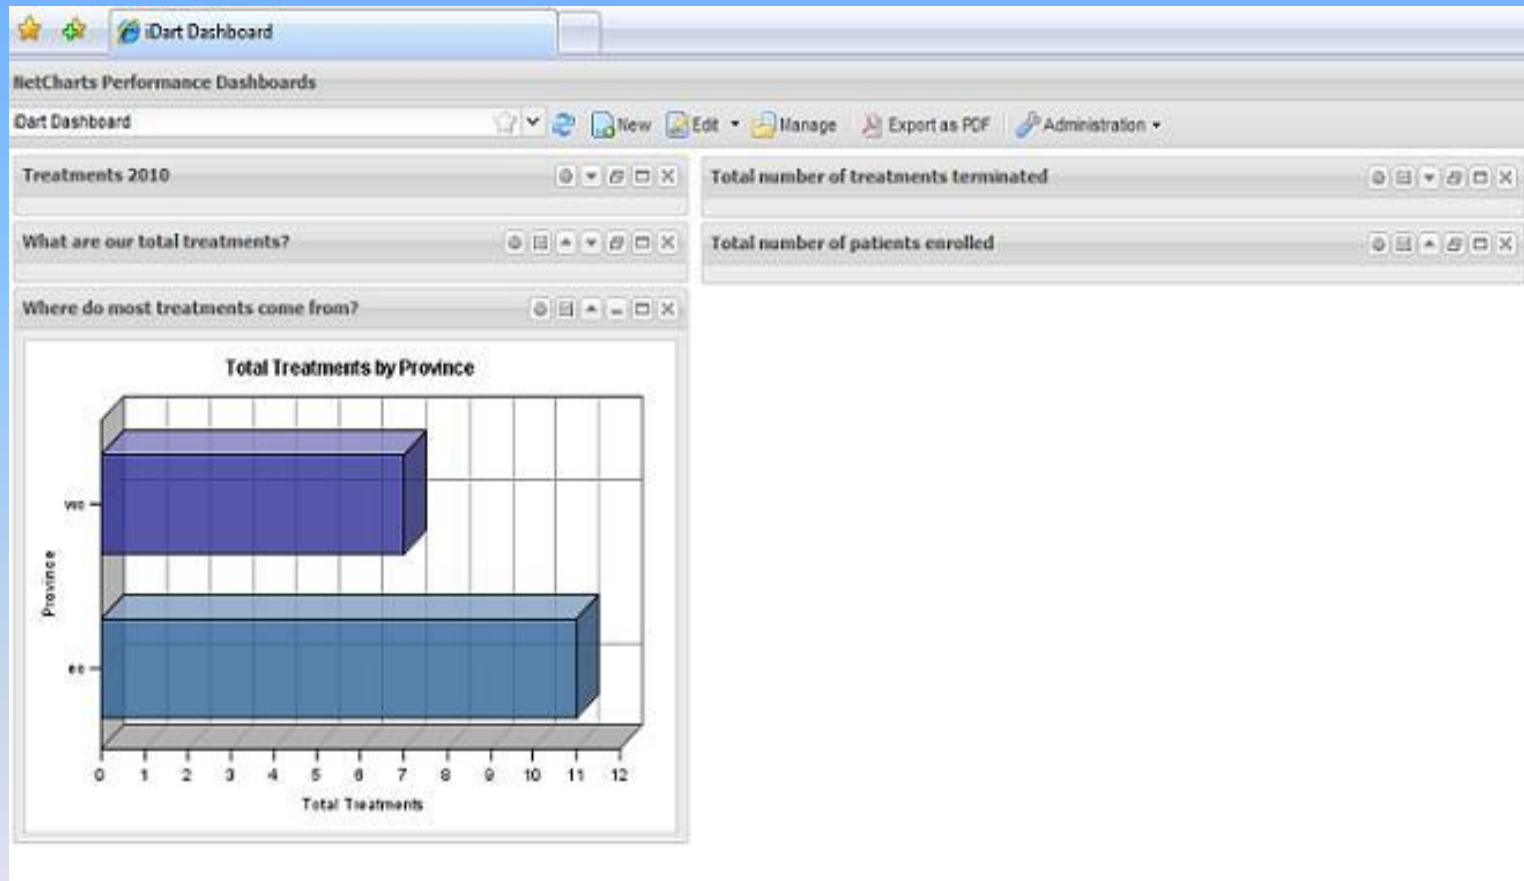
iDart Dashboard

NetCharts Performance Dashboards

iDart Dashboard

New Edit Manage Export as PDF Administration

Treatments 2010

Total number of treatments terminated

What are our total treatments?

Total number of patients enrolled

Where do most treatments come from?

Total Treatments by Province

wc

ec

Province

0 1 2 3 4 5 6 7 8 9 10 11 12

Total Treatments